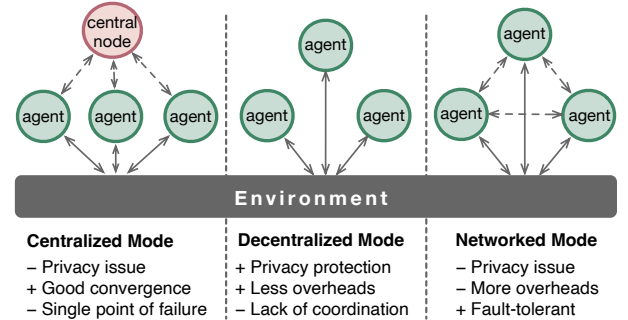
central node

agent agent agent

agent

agent agent

agent

agent agent

Environment

Centralized Mode
– Privacy issue
+ Good convergence
– Single point of failure

Decentralized Mode
+ Privacy protection
+ Less overheads
– Lack of coordination

Networked Mode
– Privacy issue
– More overheads
+ Fault-tolerant